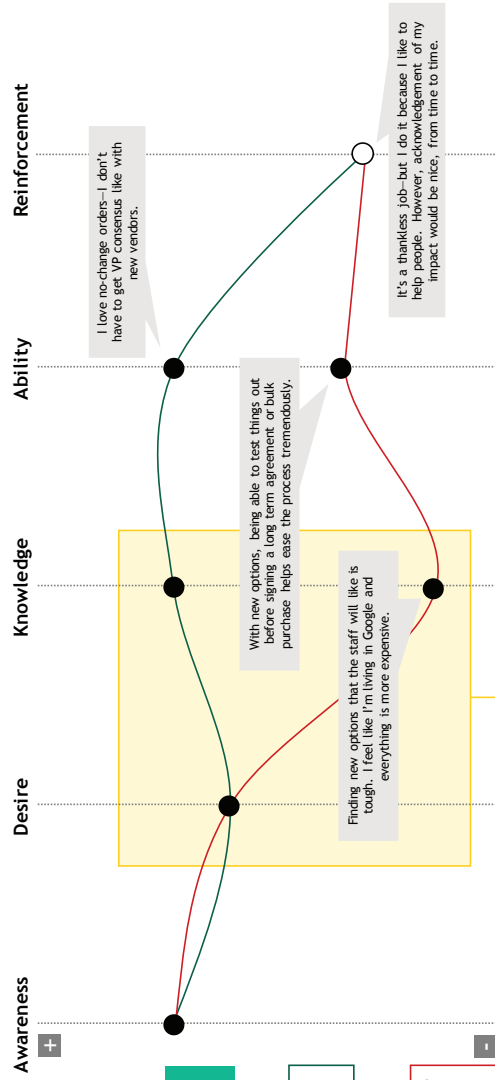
Awareness

Desire

Knowledge

Ability

Reinforcement

I love no-change orders—I don't have to get VP consensus like with new vendors.

It's a thankless job—but I do it because I like to help people. However, acknowledgement of my impact would be nice, from time to time.

With new options, being able to test things out before signing a long term agreement or bulk purchase helps ease the process tremendously.

Finding new options that the staff will like is tough. I feel like I'm living in Google and everything is more expensive.

+

-